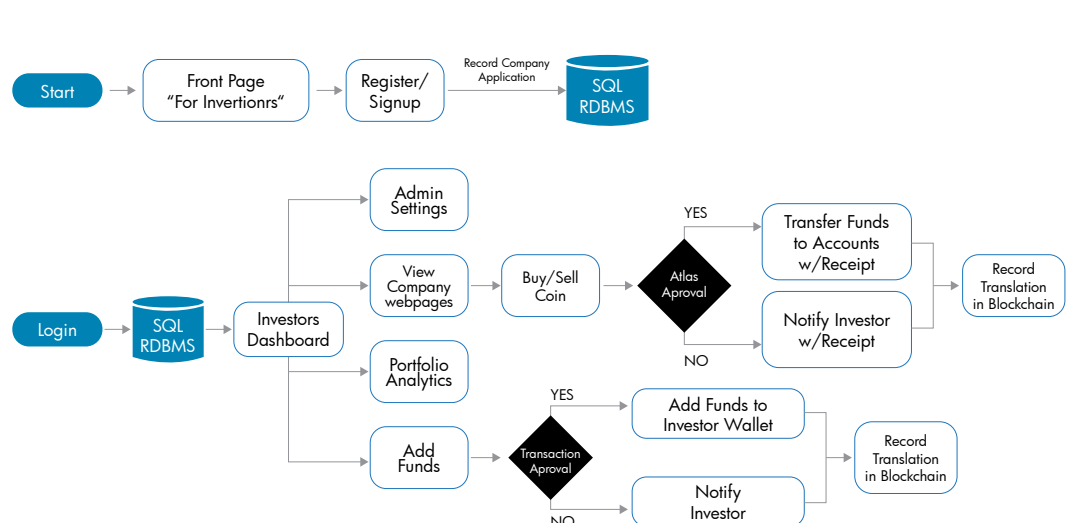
Start

Front Page
“For Invertionrs”

Register/
Signup

Record Company
Application

SQL
RDBMS

Login

SQL
RDBMS

Investors
Dashboard

Admin
Settings

View
Company
webpages

Buy/Sell
Coin

Atlas
Aproval

YES

NO

Transfer Funds
to Accounts
w/Receipt

Notify Investor
w/Receipt

Record
Translation
in Blockchain

Portfolio
Analytics

Add
Funds

Transaction
Aproval

YES

NO

Add Funds to
Investor Wallet

Notify
Investor

Record
Translation
in Blockchain